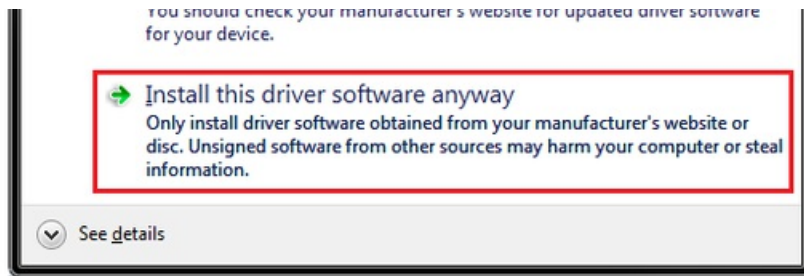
You should check your manufacturer's website for updated driver software for your device.

Install this driver software anyway
Only install driver software obtained from your manufacturer's website or disc. Unsigned software from other sources may harm your computer or steal information.

See details